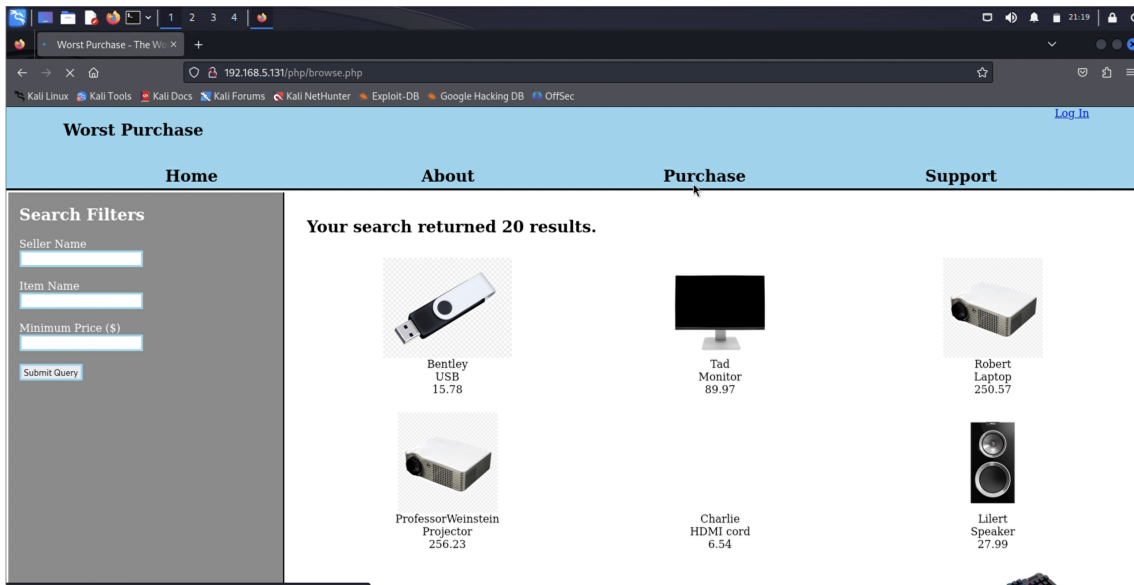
1 2 3 4

21:19

Worst Purchase - The Wo ×  +

192.168.5.131/php/browse.php

Kali Linux  Kali Tools  Kali Docs  Kali Forums  Kali NetHunter  Exploit-DB  Google Hacking DB  OffSec

Worst Purchase

Log In

Home  About  Purchase  Support

Search Filters

Seller Name

Item Name

Minimum Price ($)

Submit Query

Your search returned 20 results.

Bentley
USB
15.78

Tad
Monitor
89.97

Robert
Laptop
250.57

ProfessorWeinstein
Projector
256.23

Charlie
HDMI cord
6.54

Lilert
Speaker
27.99